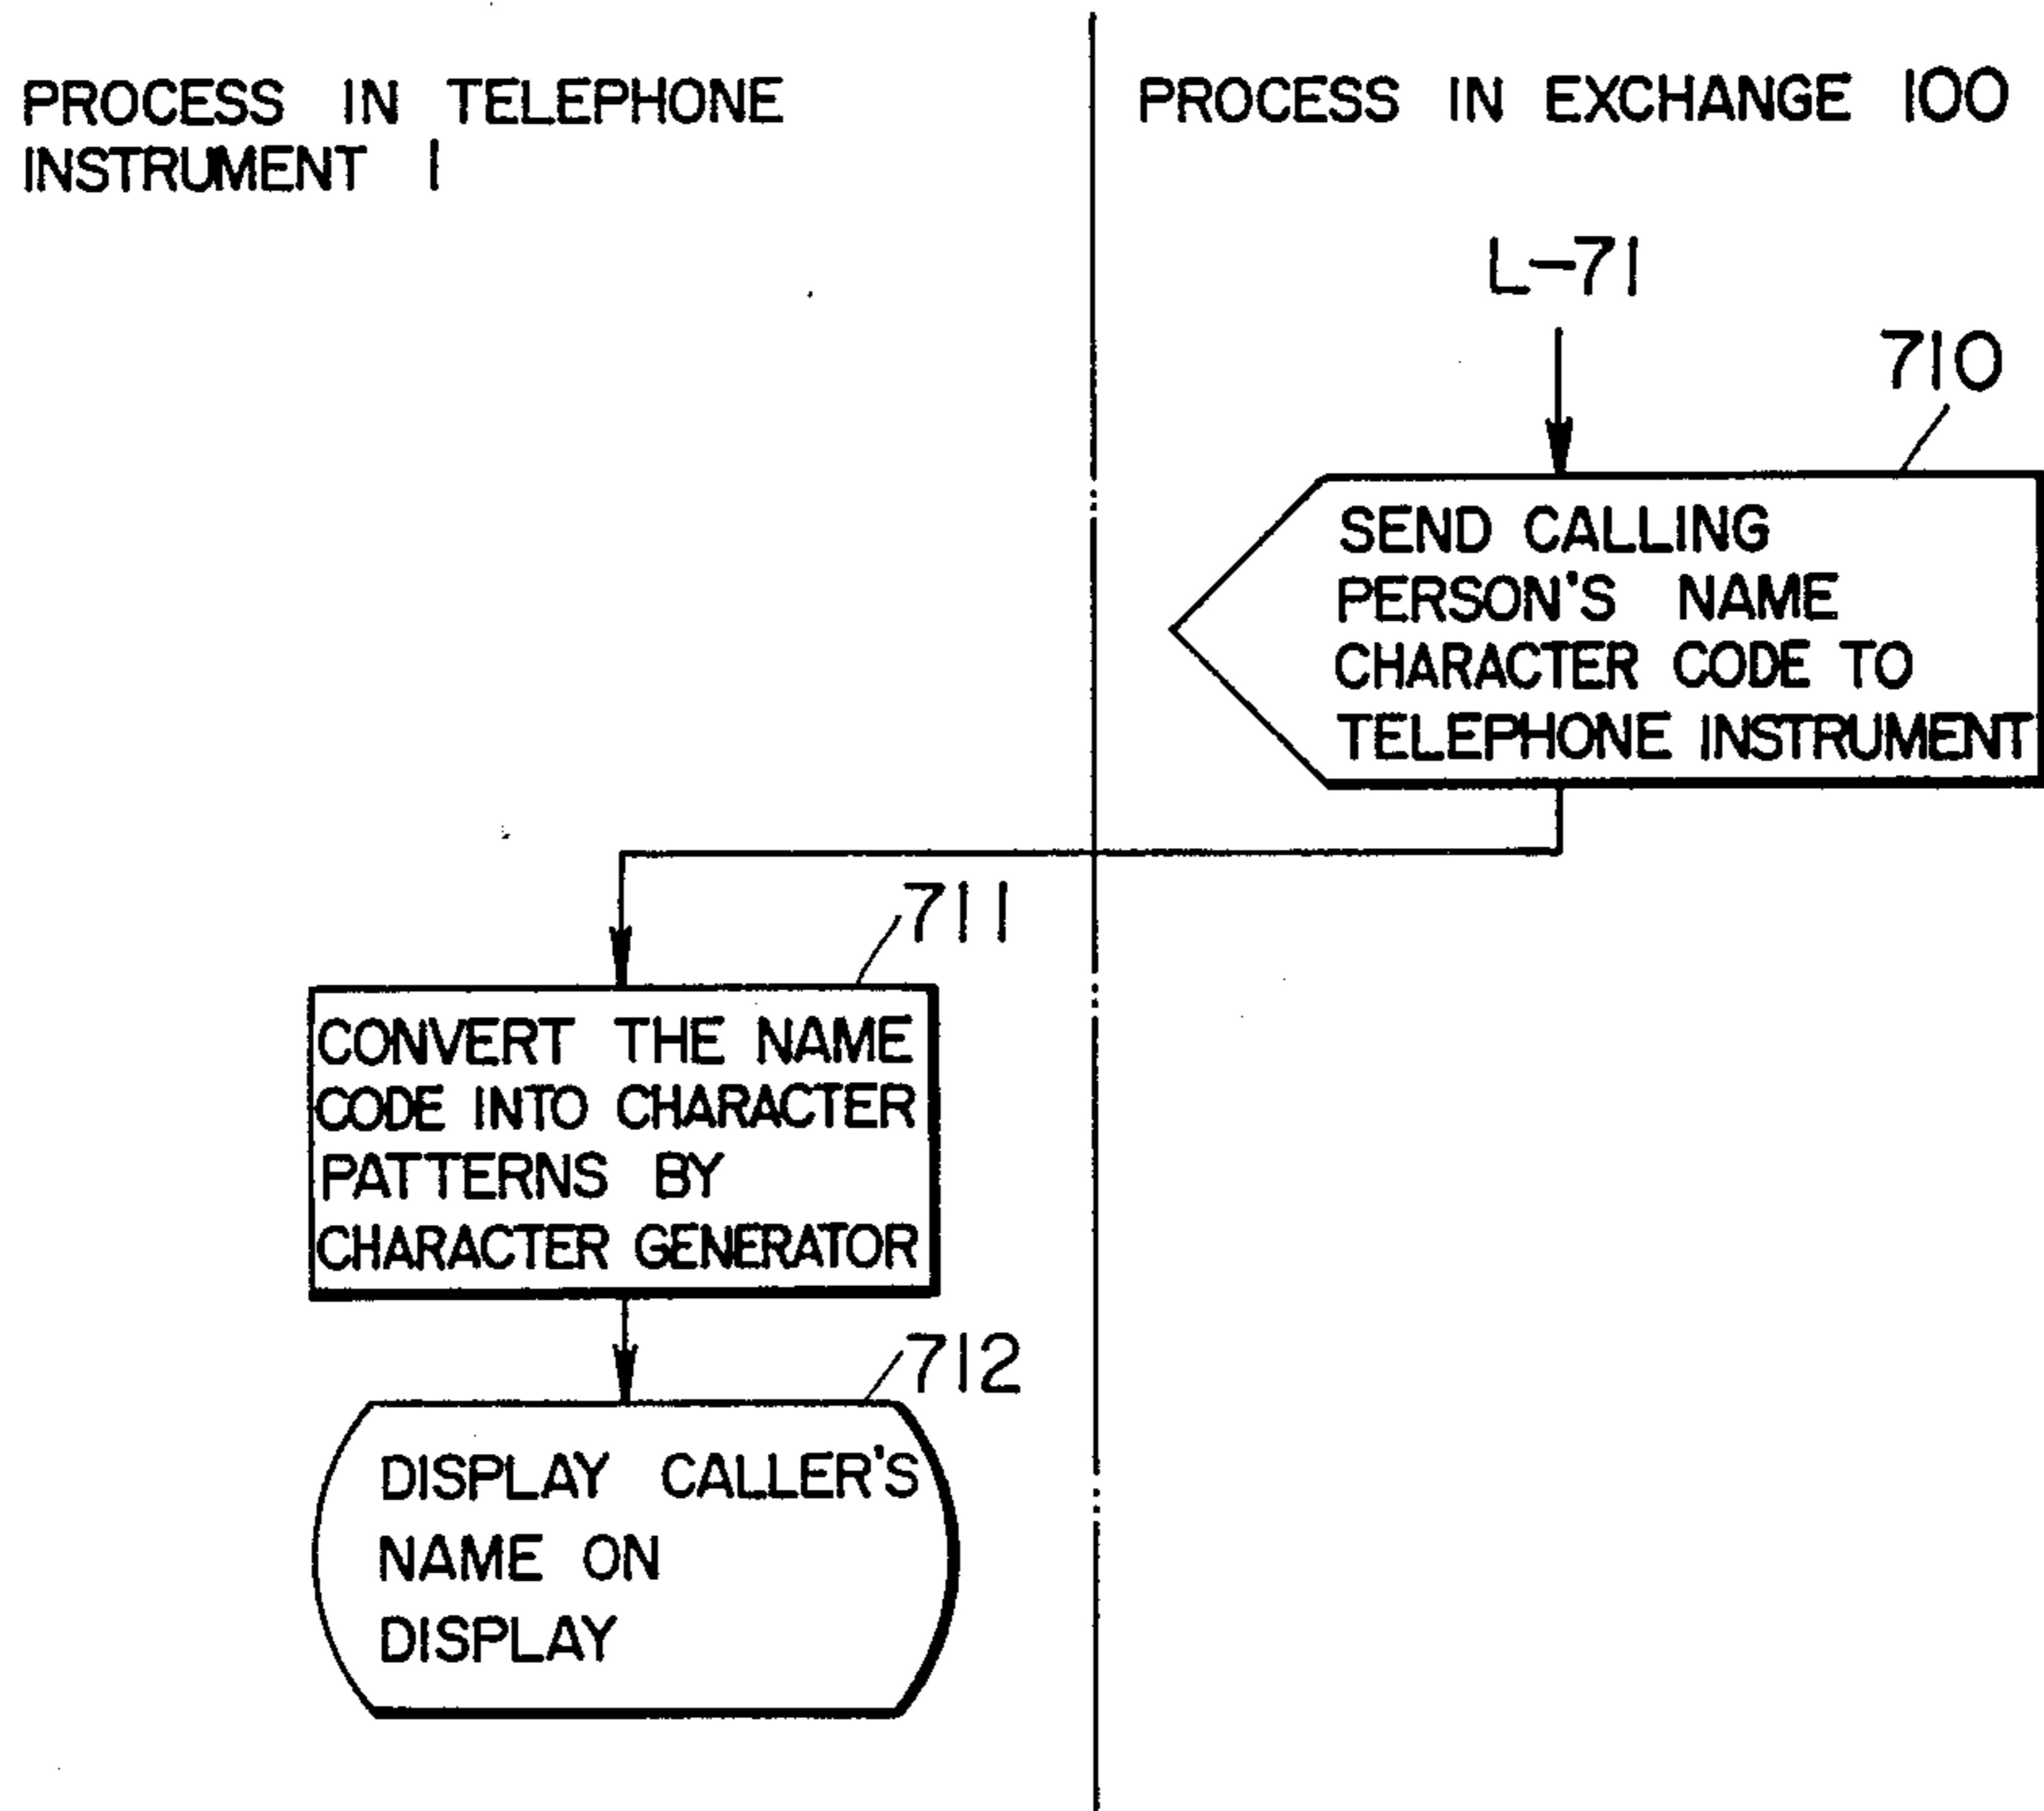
PROCESS IN TELEPHONE INSTRUMENT 1

PROCESS IN EXCHANGE 100

L-71

710

SEND CALLING PERSON'S NAME CHARACTER CODE TO TELEPHONE INSTRUMENT

711

CONVERT THE NAME CODE INTO CHARACTER PATTERNS BY CHARACTER GENERATOR

712

DISPLAY CALLER'S NAME ON DISPLAY